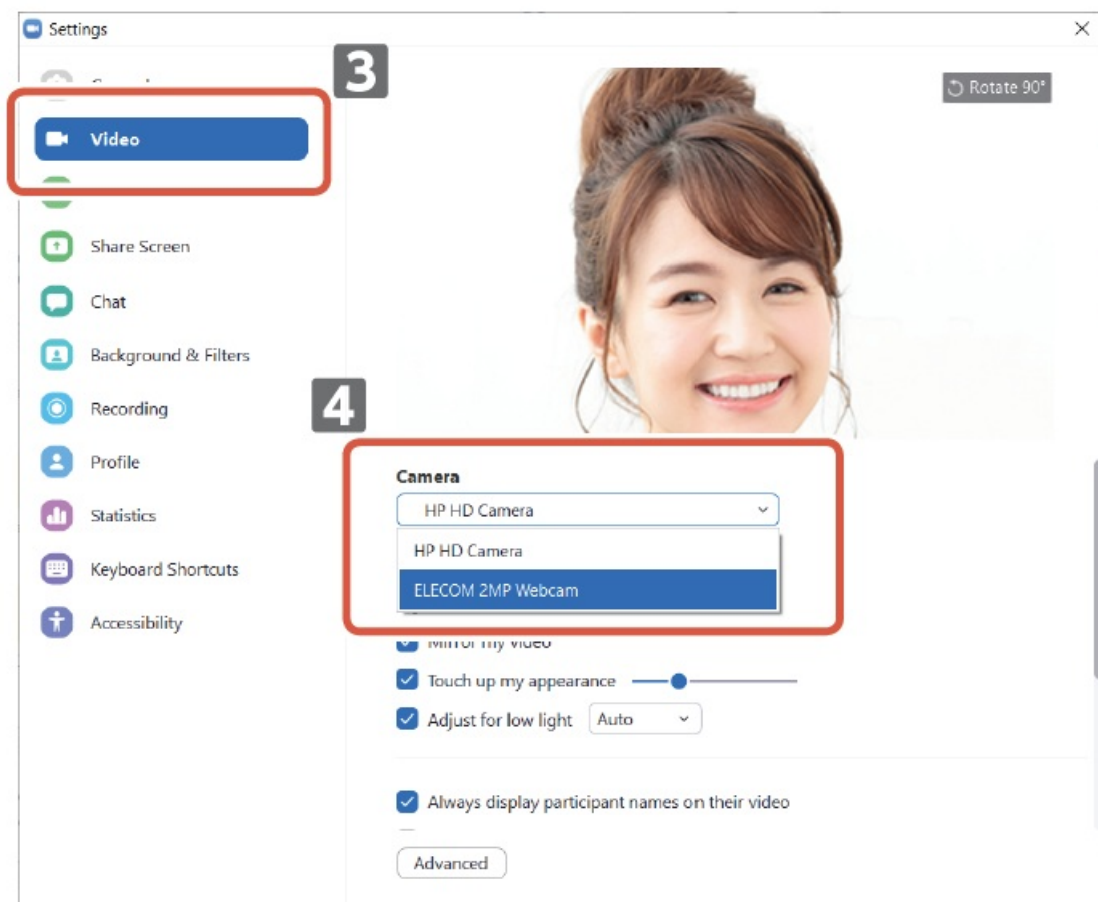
Settings
×
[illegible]
3
Video
Share Screen
Chat
Background & Filters
Recording
Profile
Statistics
Keyboard Shortcuts
Accessibility
Rotate 90°
4
Camera
HP HD Camera
HP HD Camera
ELECOM 2MP Webcam
Mirror my video
Touch up my appearance
Adjust for low light
Auto
Always display participant names on their video
Advanced